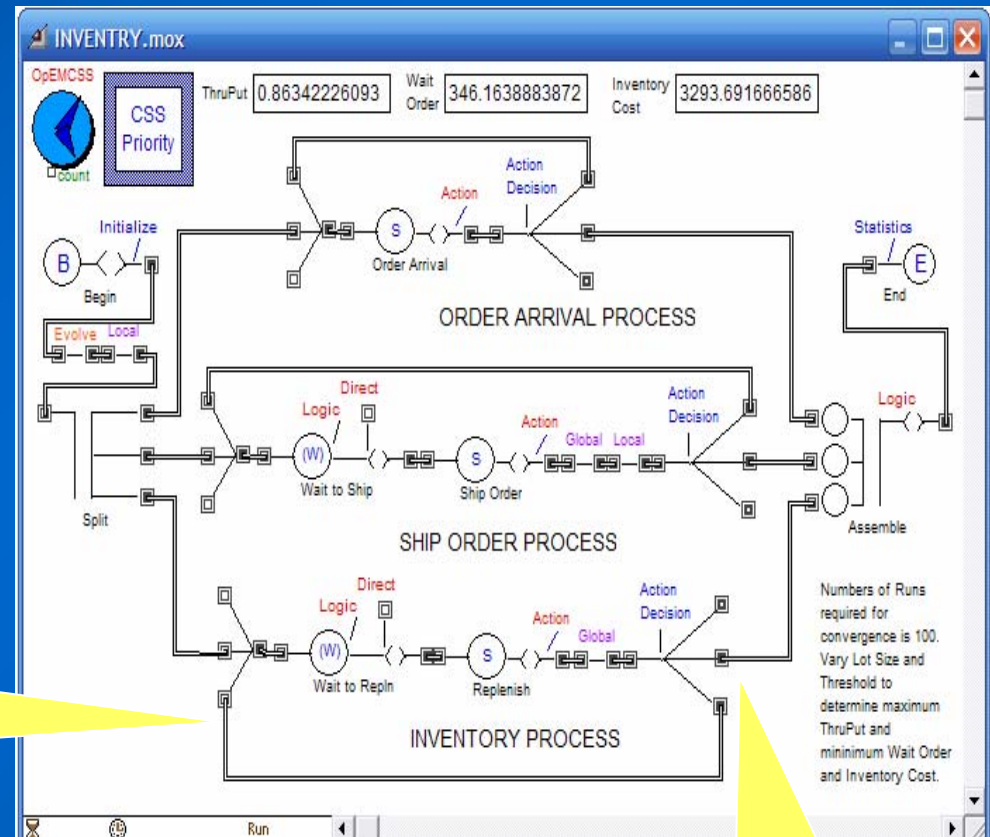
INVENTRY.mox

OpEMCSS

count

CSS Priority

ThruPut 0.86342226093

Wait Order 346.1638883872

Inventory Cost 3293.691666586

Initialize

B

Begin

Evolve Local

Action

Action Decision

S

Order Arrival

ORDER ARRIVAL PROCESS

Statistics

E

End

Direct

Logic

(W)

Wait to Ship

Action

Global Local

S

Ship Order

Action Decision

Logic

Split

Assemble

SHIP ORDER PROCESS

Direct

Logic

(W)

Wait to Repln

Action

Global

S

Replenish

Action Decision

INVENTORY PROCESS

Numbers of Runs required for convergence is 100. Vary Lot Size and Threshold to determine maximum ThruPut and mininimum Wait Order and Inventory Cost.

Run